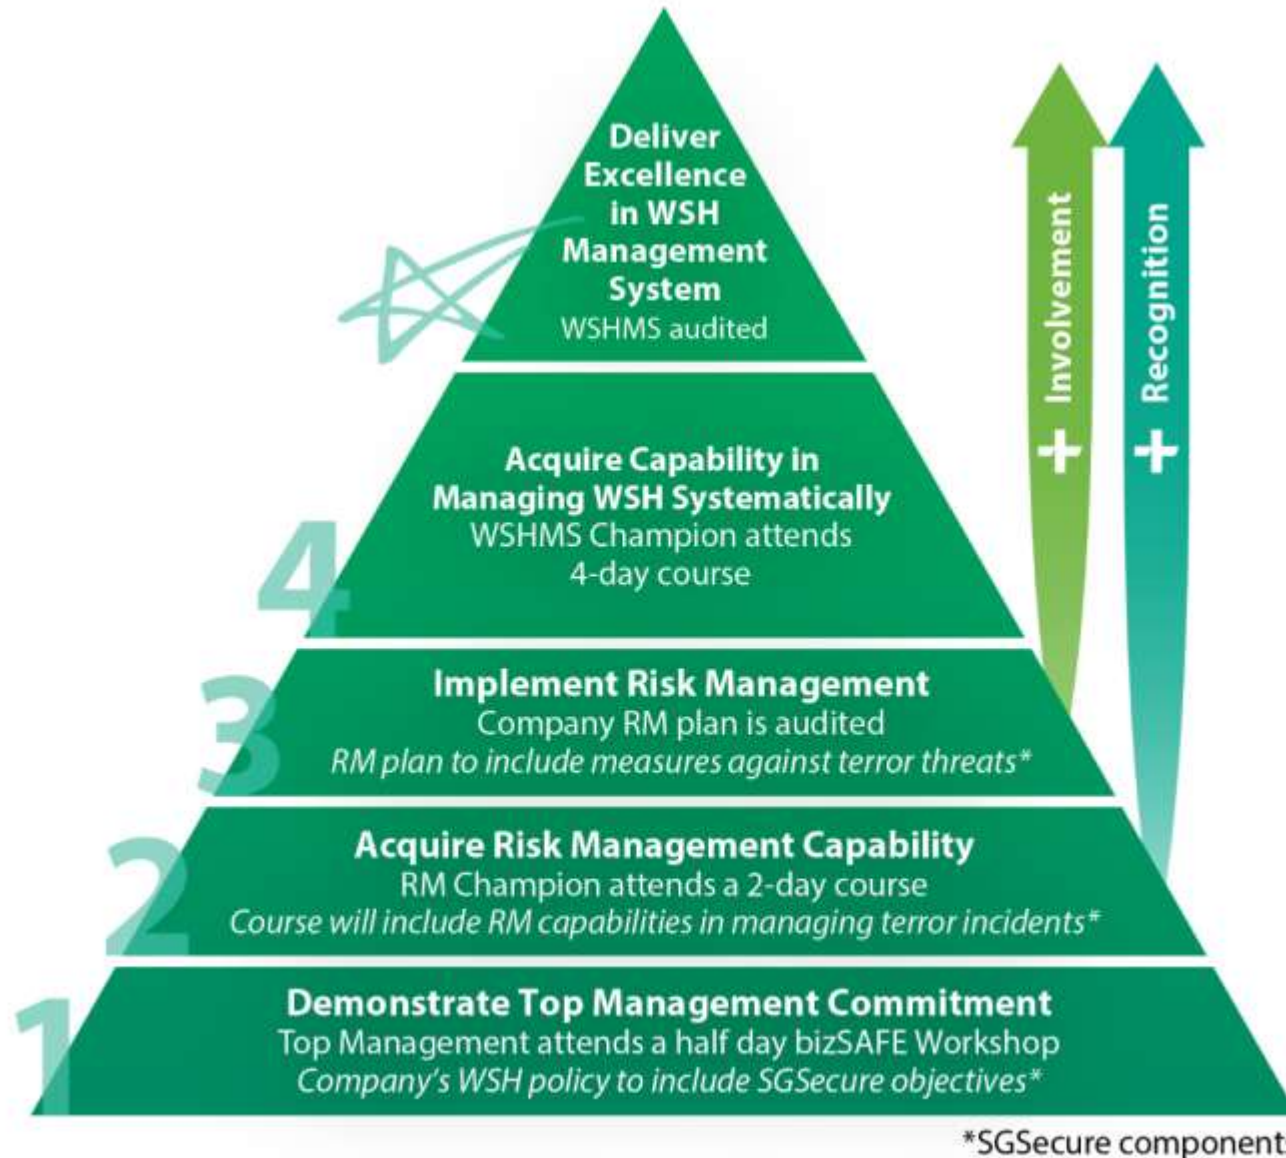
Deliver Excellence in WSH Management System
WSHMS audited

4
Acquire Capability in Managing WSH Systematically
WSHMS Champion attends 4-day course

3
Implement Risk Management
Company RM plan is audited
RM plan to include measures against terror threats*

2
Acquire Risk Management Capability
RM Champion attends a 2-day course
Course will include RM capabilities in managing terror incidents*

1
Demonstrate Top Management Commitment
Top Management attends a half day bizSAFE Workshop
Company's WSH policy to include SGSecure objectives*

+ Involvement

+ Recognition

*SGSecure components